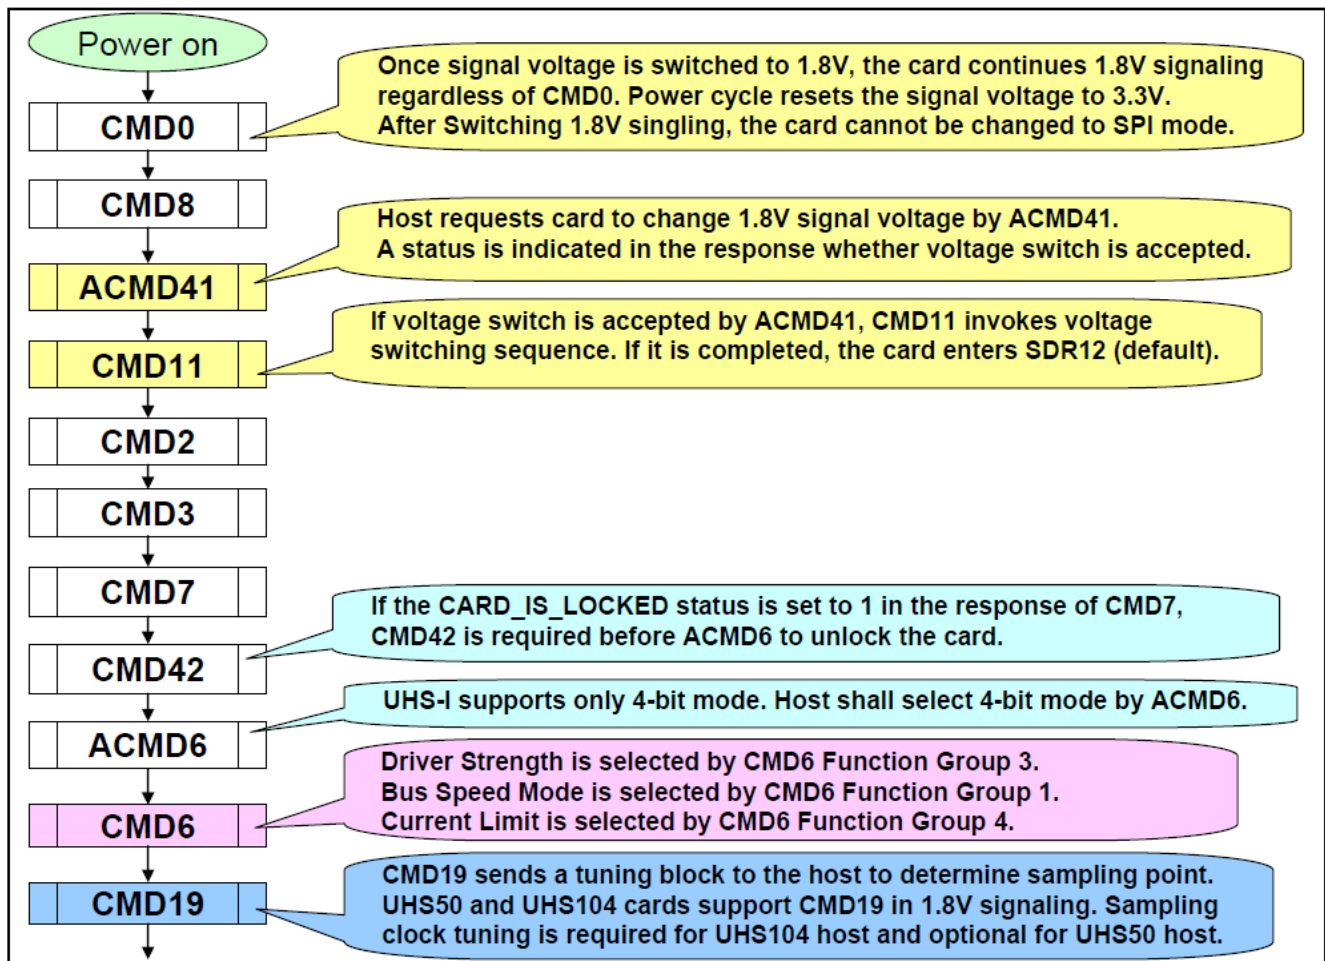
Power on

CMD0

Once signal voltage is switched to 1.8V, the card continues 1.8V signaling regardless of CMD0. Power cycle resets the signal voltage to 3.3V. After Switching 1.8V singling, the card cannot be changed to SPI mode.

CMD8

ACMD41

Host requests card to change 1.8V signal voltage by ACMD41. A status is indicated in the response whether voltage switch is accepted.

CMD11

If voltage switch is accepted by ACMD41, CMD11 invokes voltage switching sequence. If it is completed, the card enters SDR12 (default).

CMD2

CMD3

CMD7

If the CARD_IS_LOCKED status is set to 1 in the response of CMD7, CMD42 is required before ACMD6 to unlock the card.

CMD42

UHS-I supports only 4-bit mode. Host shall select 4-bit mode by ACMD6.

ACMD6

Driver Strength is selected by CMD6 Function Group 3.
Bus Speed Mode is selected by CMD6 Function Group 1.
Current Limit is selected by CMD6 Function Group 4.

CMD6

CMD19

CMD19 sends a tuning block to the host to determine sampling point. UHS50 and UHS104 cards support CMD19 in 1.8V signaling. Sampling clock tuning is required for UHS104 host and optional for UHS50 host.